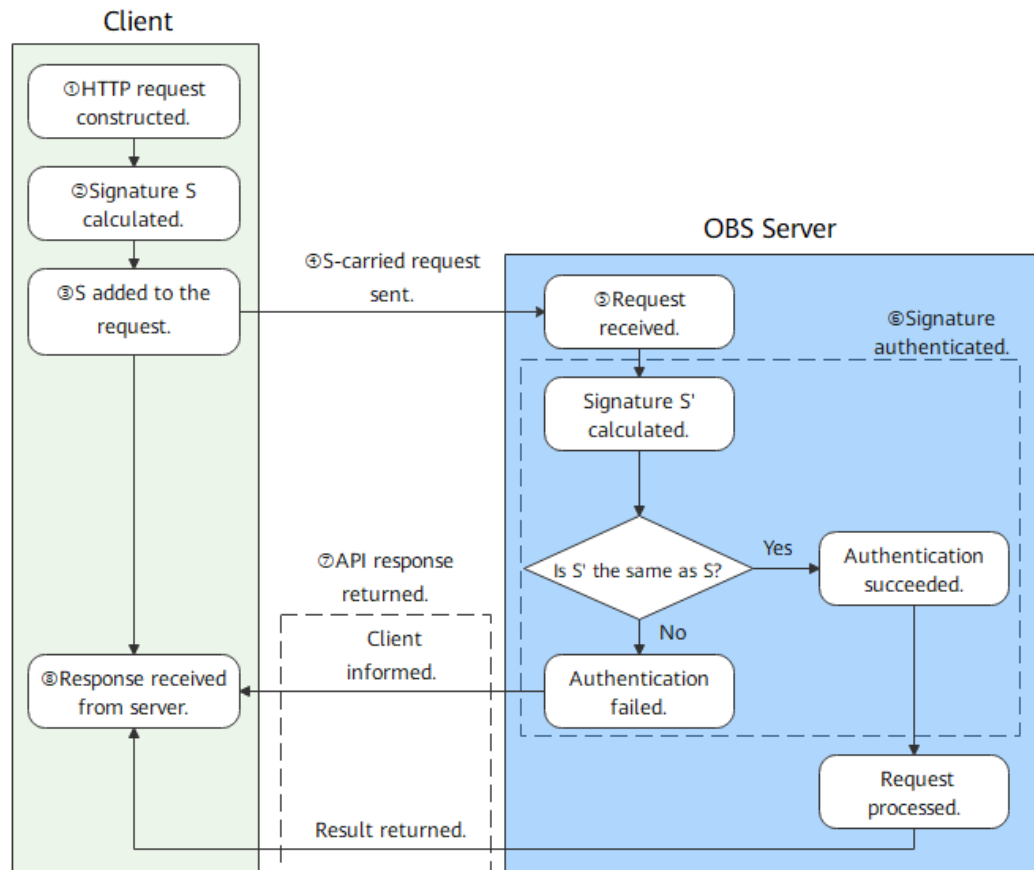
Client

①HTTP request constructed.

②Signature S calculated.

③S added to the request.

④S-carried request sent.

OBS Server

⑤Request received.

⑥Signature authenticated.

Signature S' calculated.

Is S' the same as S?

Yes

Authentication succeeded.

No

⑦API response returned.

Client informed.

Authentication failed.

⑧Response received from server.

Request processed.

Result returned.